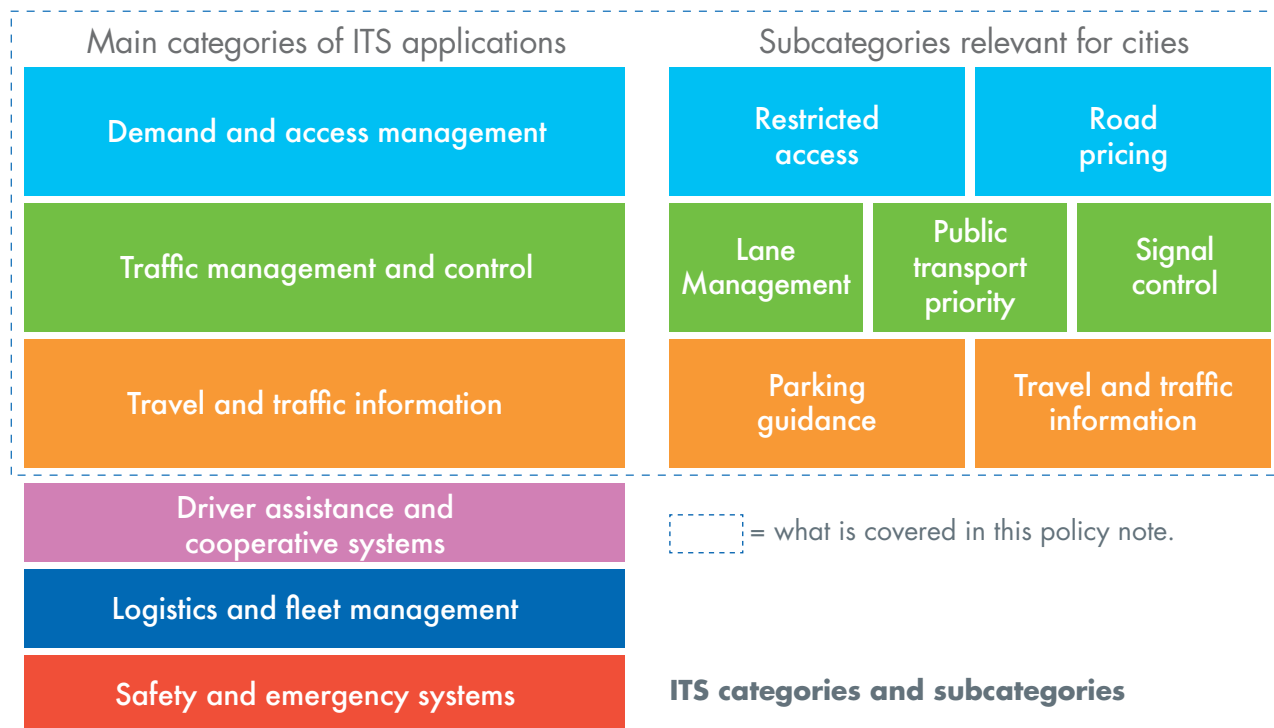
Main categories of ITS applications

Subcategories relevant for cities

Demand and access management

Restricted access

Road pricing

Traffic management and control

Lane Management

Public transport priority

Signal control

Travel and traffic information

Parking guidance

Travel and traffic information

Driver assistance and cooperative systems

= what is covered in this policy note.

Logistics and fleet management

Safety and emergency systems

ITS categories and subcategories